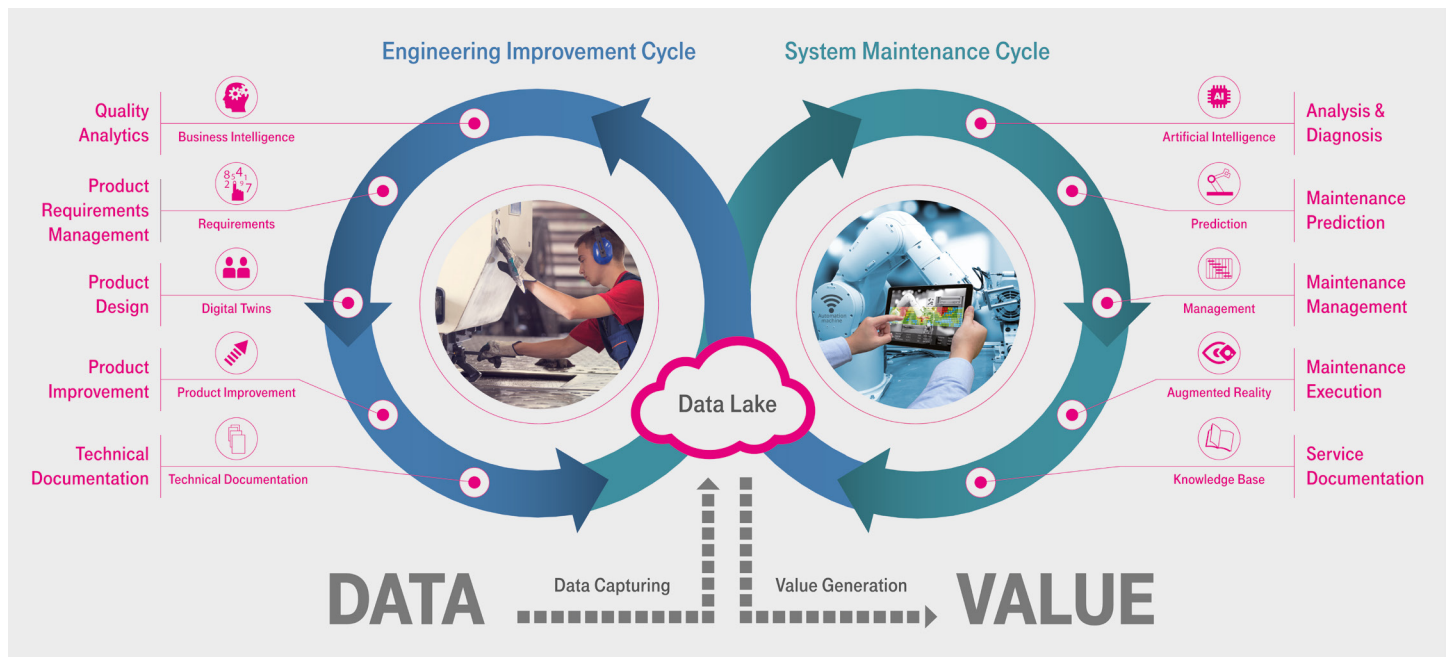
Engineering Improvement Cycle

System Maintenance Cycle

Quality Analytics
Business Intelligence

Product Requirements Management
Requirements

Product Design
Digital Twins

Product Improvement
Product Improvement

Technical Documentation
Technical Documentation

Analysis & Diagnosis
Artificial Intelligence

Maintenance Prediction
Prediction

Maintenance Management
Management

Maintenance Execution
Augmented Reality

Service Documentation
Knowledge Base

Data Lake

DATA
Data Capturing
Value Generation
VALUE